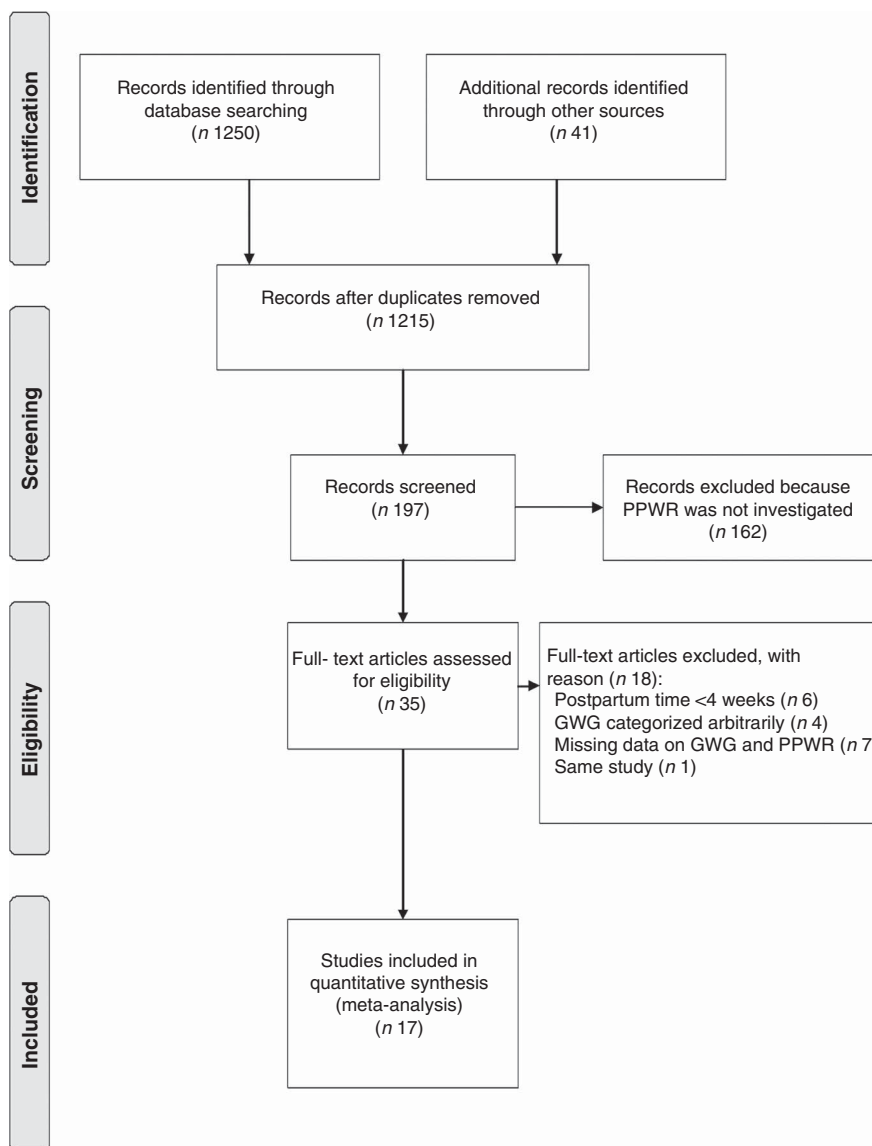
Identification

Records identified through database searching
($n$ 1250)

Additional records identified through other sources
($n$ 41)

Records after duplicates removed
($n$ 1215)

Screening

Records screened
($n$ 197)

Records excluded because PPWR was not investigated
($n$ 162)

Eligibility

Full- text articles assessed for eligibility
($n$ 35)

Full-text articles excluded, with reason ($n$ 18):
Postpartum time <4 weeks ($n$ 6)
GWG categorized arbitrarily ($n$ 4)
Missing data on GWG and PPWR ($n$ 7
Same study ($n$ 1)

Included

Studies included in quantitative synthesis (meta-analysis)
($n$ 17)